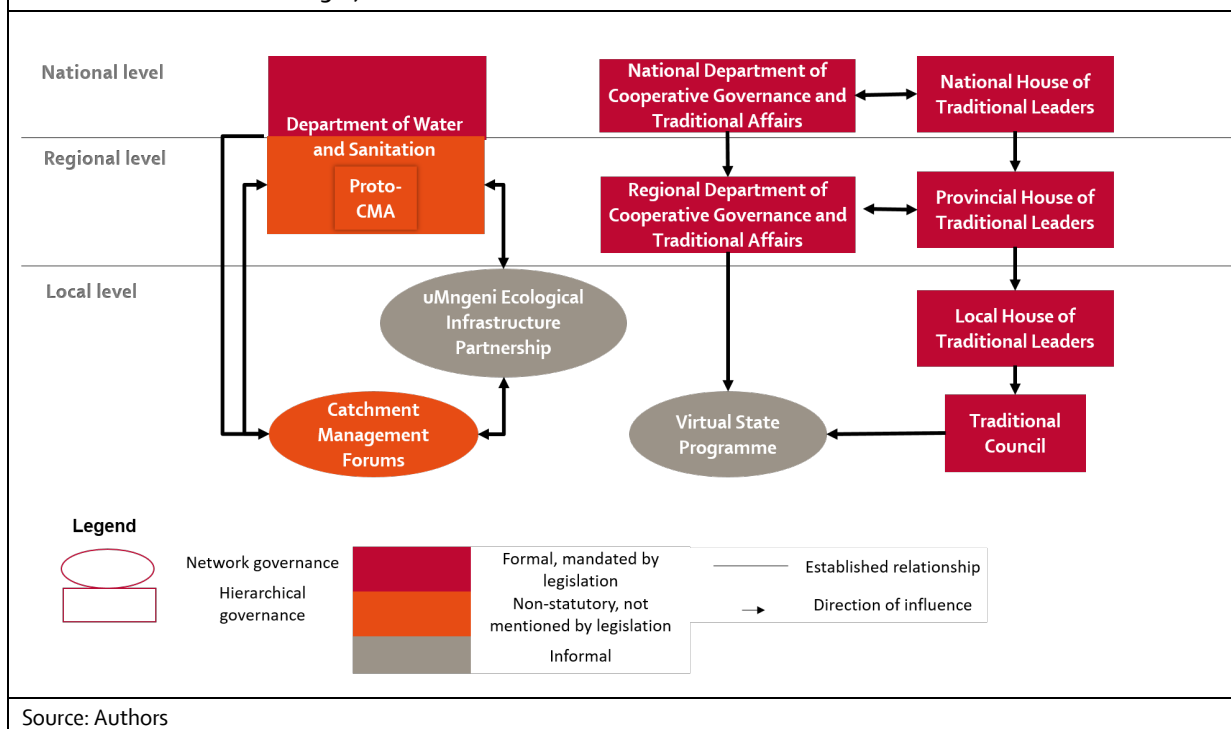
National level

Regional level

Local level

Department of Water and Sanitation

Proto-CMA

National Department of Cooperative Governance and Traditional Affairs

National House of Traditional Leaders

Regional Department of Cooperative Governance and Traditional Affairs

Provincial House of Traditional Leaders

uMngeni Ecological Infrastructure Partnership

Local House of Traditional Leaders

Catchment Management Forums

Virtual State Programme

Traditional Council

Legend

Network governance

Hierarchical governance

Formal, mandated by legislation

Non-statutory, not mentioned by legislation

Informal

Established relationship

Direction of influence

Source: Authors